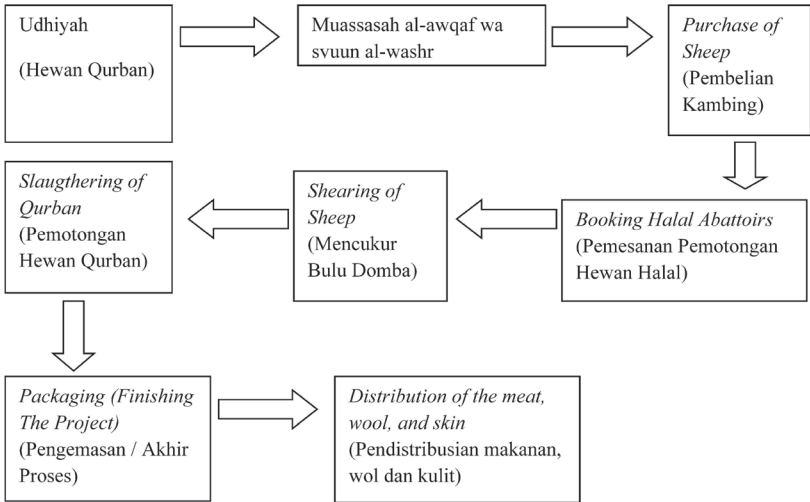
Udhiyah

(Hewan Qurban)

Muassasah al-awqaf wa svuun al-washr

Purchase of Sheep (Pembelian Kambing)

Booking Halal Abattoirs (Pemesanan Pemotongan Hewan Halal)

Shearing of Sheep (Mencukur Bulu Domba)

Slaugthering of Qurban (Pemotongan Hewan Qurban)

Packaging (Finishing The Project) (Pengemasan / Akhir Proses)

Distribution of the meat, wool, and skin (Pendistribusian makanan, wol dan kulit)